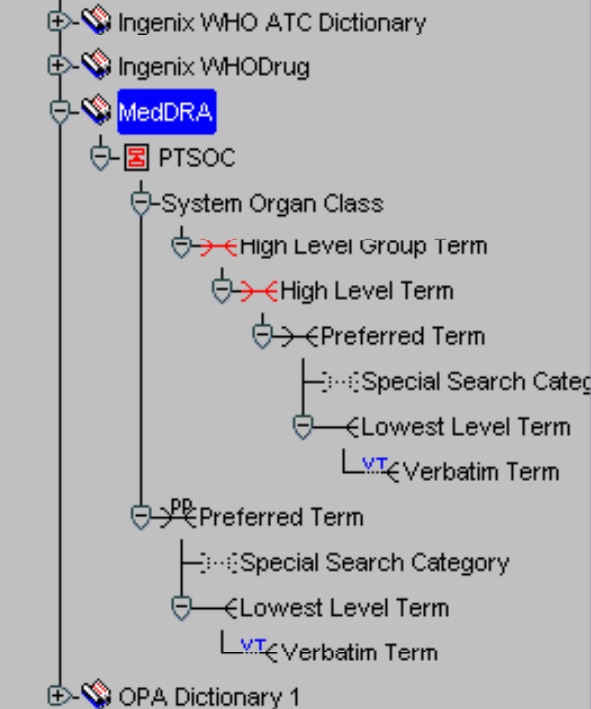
Ingenix WHO ATC Dictionary
Ingenix WHODrug
MedDRA
PTSOC
System Organ Class
High Level Group Term
High Level Term
Preferred Term
Special Search Categ
Lowest Level Term
VT Verbatim Term
PP Preferred Term
Special Search Category
Lowest Level Term
VT Verbatim Term
OPA Dictionary 1